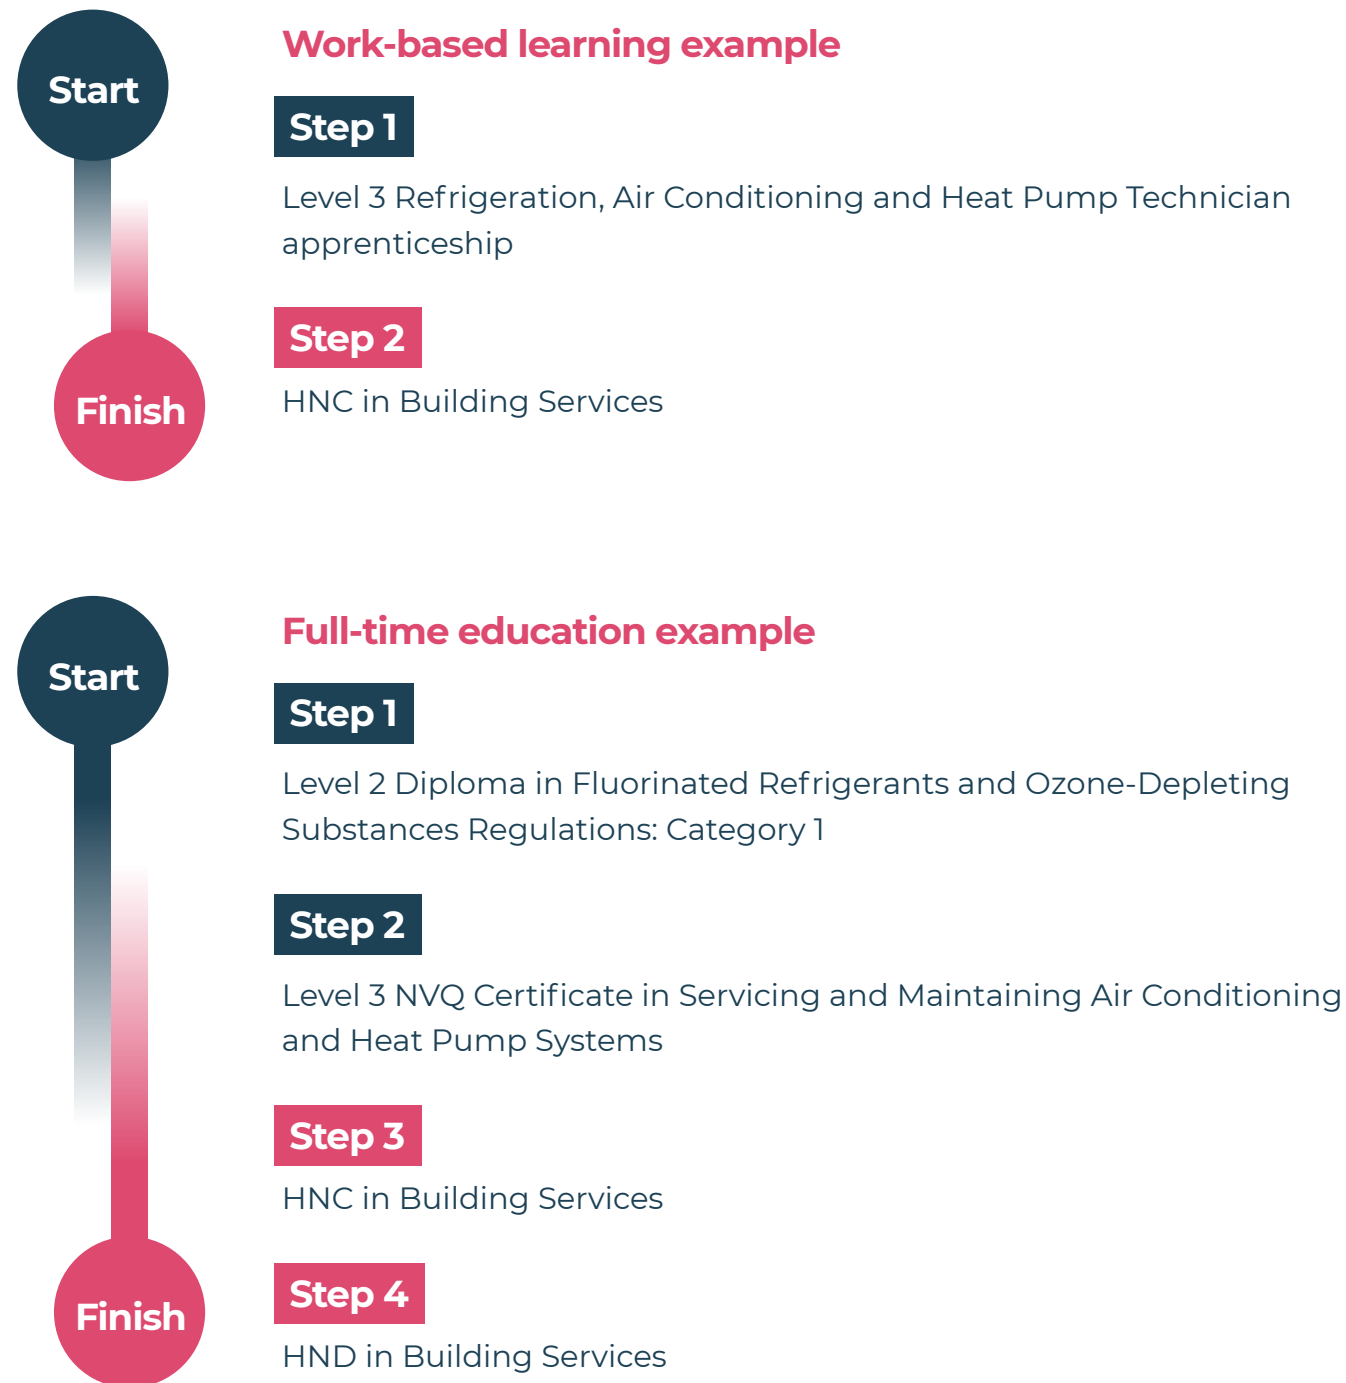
Start

Finish

Work-based learning example

Step 1

Level 3 Refrigeration, Air Conditioning and Heat Pump Technician apprenticeship

Step 2

HNC in Building Services

Start

Finish

Full-time education example

Step 1

Level 2 Diploma in Fluorinated Refrigerants and Ozone-Depleting Substances Regulations: Category 1

Step 2

Level 3 NVQ Certificate in Servicing and Maintaining Air Conditioning and Heat Pump Systems

Step 3

HNC in Building Services

Step 4

HND in Building Services